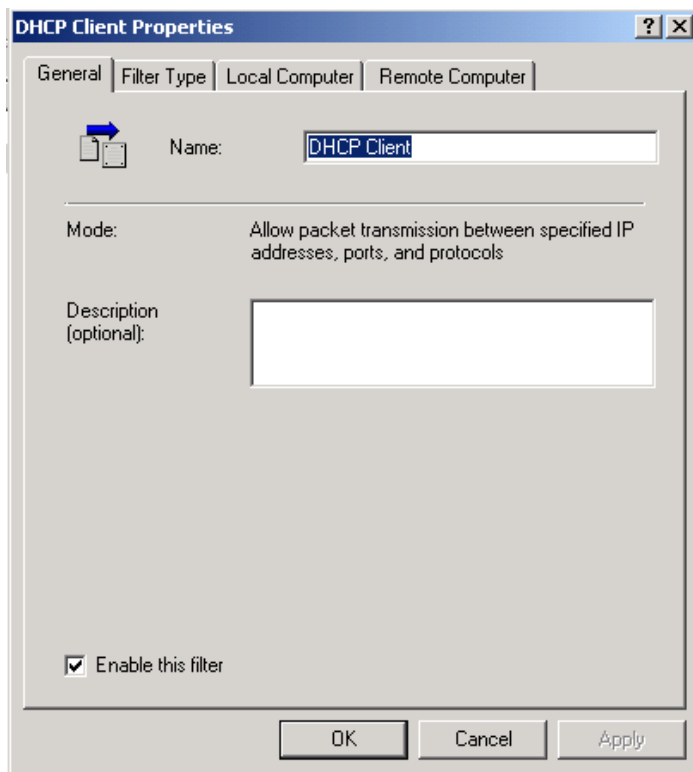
DHCP Client Properties ? X

General | Filter Type | Local Computer | Remote Computer

Name: DHCP Client

Mode: Allow packet transmission between specified IP addresses, ports, and protocols

Description (optional):

Enable this filter

OK Cancel Apply